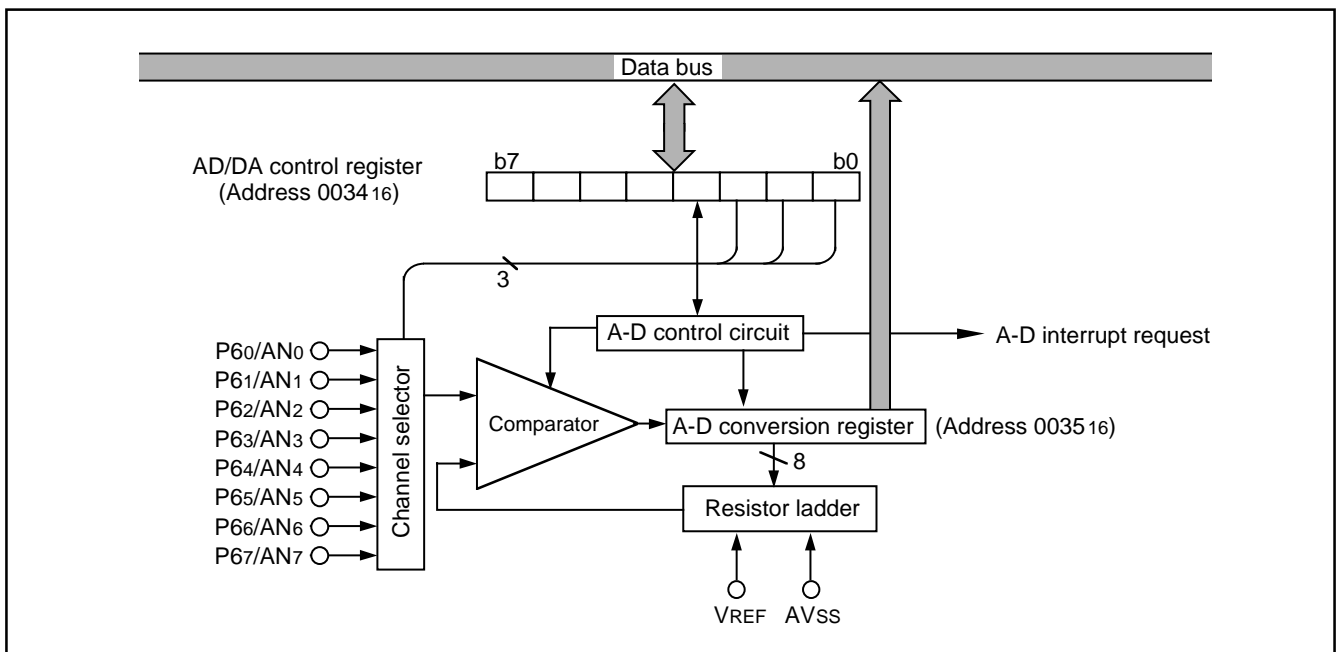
Data bus

AD/DA control register (Address $0034_{16}$)

b7

b0

3

A-D control circuit

A-D interrupt request

$P6_0/AN_0$
$P6_1/AN_1$
$P6_2/AN_2$
$P6_3/AN_3$
$P6_4/AN_4$
$P6_5/AN_5$
$P6_6/AN_6$
$P6_7/AN_7$

Channel selector

Comparator

A-D conversion register

(Address $0035_{16}$)

8

Resistor ladder

$V_{REF}$

$AV_{SS}$